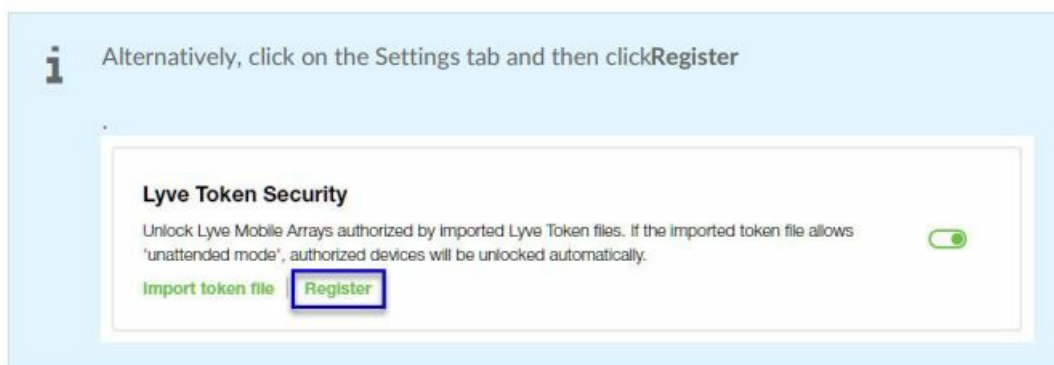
i

Alternatively, click on the Settings tab and then clickRegister

.

Lyve Token Security

Unlock Lyve Mobile Arrays authorized by imported Lyve Token files. If the imported token file allows 'unattended mode', authorized devices will be unlocked automatically.

Import token file | Register